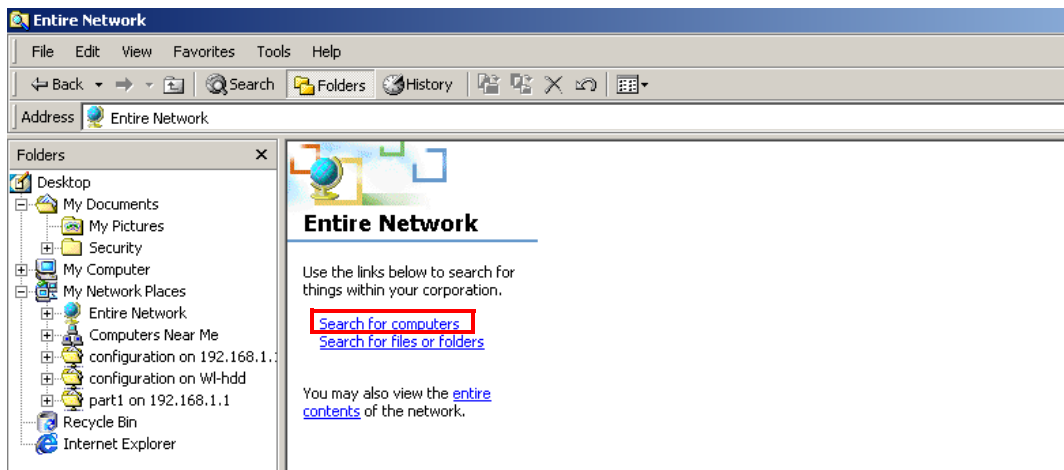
Entire Network

File Edit View Favorites Tools Help

Back Search Folders History

Address Entire Network

Folders ×

Desktop
My Documents
My Pictures
Security
My Computer
My Network Places
Entire Network
Computers Near Me
configuration on 192.168.1.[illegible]
configuration on Wl-hdd
part1 on 192.168.1.1
Recycle Bin
Internet Explorer

Entire Network

Use the links below to search for things within your corporation.

Search for computers
Search for files or folders

You may also view the entire contents of the network.